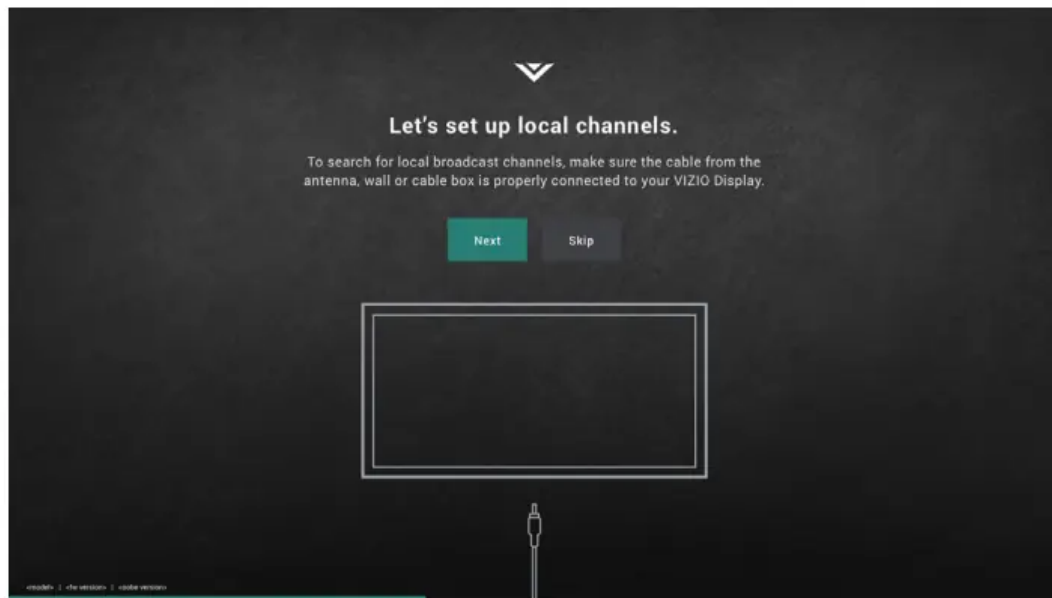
Let's set up local channels.

To search for local broadcast channels, make sure the cable from the antenna, wall or cable box is properly connected to your VIZIO Display.

Next

Skip

<model> | <fw version> | <scpe version>